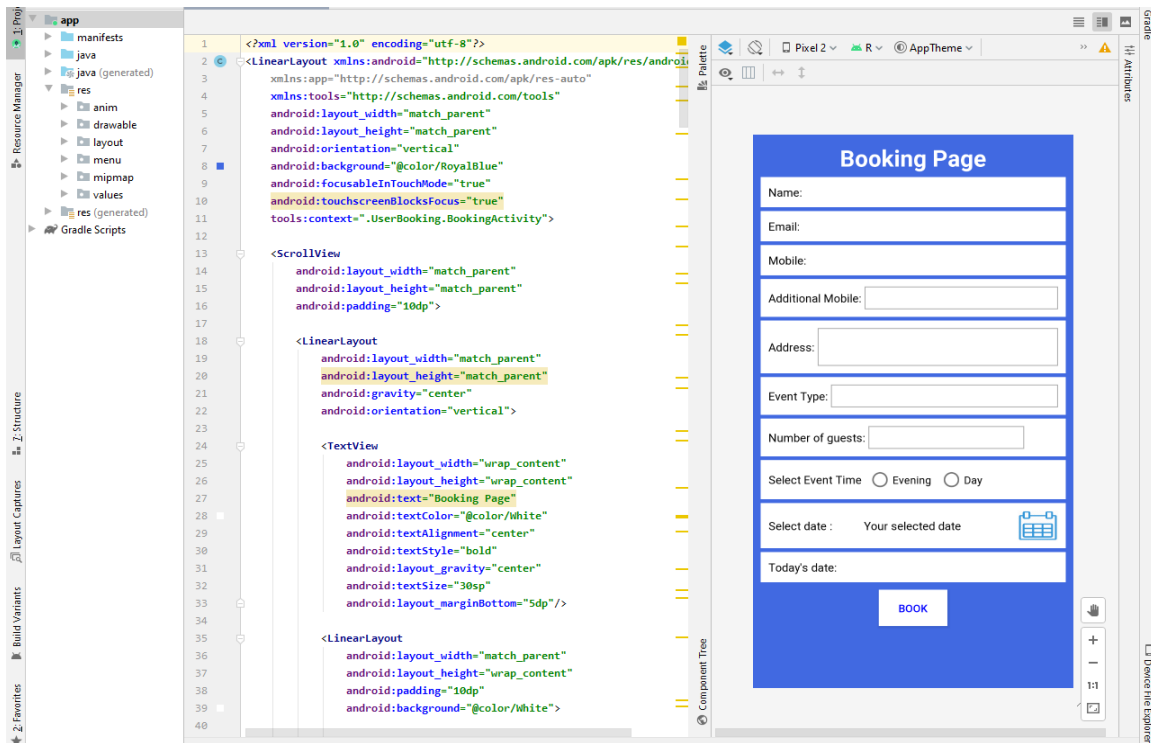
1: Project
Resource Manager
Z: Structure
Layout Captures
Build Variants
2: Favorites

app
manifests
java
java (generated)
res
anim
drawable
layout
menu
mipmap
values
res (generated)
Gradle Scripts

1 <?xml version="1.0" encoding="utf-8"?>
2 <LinearLayout xmlns:android="http://schemas.android.com/apk/res/androi
3 xmlns:app="http://schemas.android.com/apk/res-auto"
4 xmlns:tools="http://schemas.android.com/tools"
5 android:layout_width="match_parent"
6 android:layout_height="match_parent"
7 android:orientation="vertical"
8 android:background="@color/RoyalBlue"
9 android:focusableInTouchMode="true"
10 android:touchscreenBlocksFocus="true"
11 tools:context=".UserBooking.BookingActivity">
12
13 <ScrollView
14 android:layout_width="match_parent"
15 android:layout_height="match_parent"
16 android:padding="10dp">
17
18 <LinearLayout
19 android:layout_width="match_parent"
20 android:layout_height="match_parent"
21 android:gravity="center"
22 android:orientation="vertical">
23
24 <TextView
25 android:layout_width="wrap_content"
26 android:layout_height="wrap_content"
27 android:text="Booking Page"
28 android:textColor="@color/White"
29 android:textAlignment="center"
30 android:textStyle="bold"
31 android:layout_gravity="center"
32 android:textSize="30sp"
33 android:layout_marginBottom="5dp"/>
34
35 <LinearLayout
36 android:layout_width="match_parent"
37 android:layout_height="wrap_content"
38 android:padding="10dp"
39 android:background="@color/White">
40

Palette
Component Tree
Pixel 2 R AppTheme

Booking Page
Name:
Email:
Mobile:
Additional Mobile:
Address:
Event Type:
Number of guests:
Select Event Time Evening Day
Select date : Your selected date
Today's date:
BOOK

1:1
Gradle
Attributes
Device File Explorer